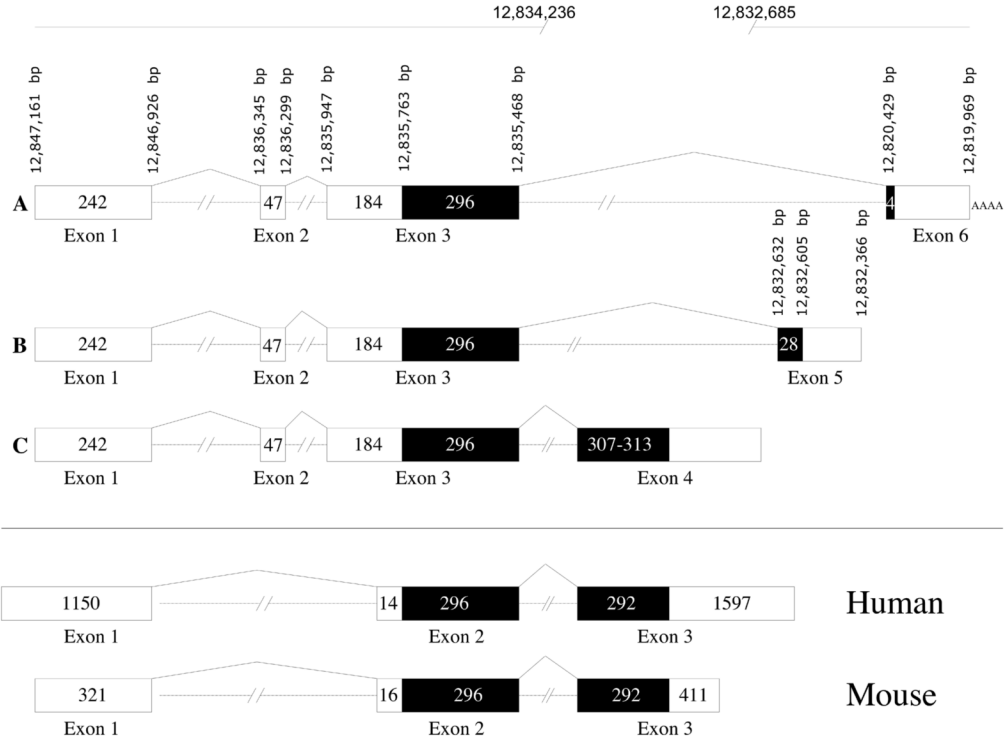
12,834,236
12,832,685

12,847,161 bp
12,846,926 bp
12,836,345 bp
12,836,299 bp
12,835,947 bp
12,835,763 bp
12,835,468 bp
12,820,429 bp
12,819,969 bp

A
242
Exon 1
47
Exon 2
184
296
Exon 3
4
AAAA
Exon 6

12,832,632 bp
12,832,605 bp
12,832,366 bp

B
242
Exon 1
47
Exon 2
184
296
Exon 3
28
Exon 5

C
242
Exon 1
47
Exon 2
184
296
Exon 3
307-313
Exon 4

1150
Exon 1
14
296
Exon 2
292
1597
Exon 3
Human

321
Exon 1
16
296
Exon 2
292
411
Exon 3
Mouse